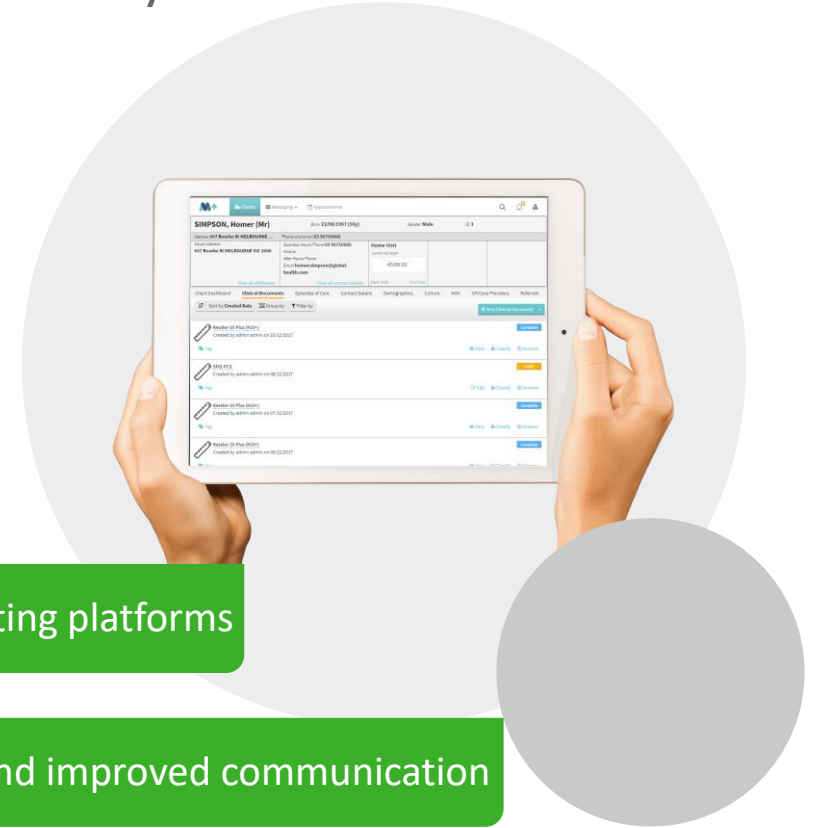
Clients Messaging Appointments

SIMPSON, Homer (Mr)

Born 22/08/1967 (50y)

Gender Male

Address 007 Bourke St MELBOURNE ...

Phone preferred 03 96750600

Home Visit

View all addresses

View all contact details

Client Dashboard

Clinical Documents

Episodes of Care

Contact Details

Demographics

Culture

ROI

GP/Care Providers

Referrals

Sort by Created Date

Group by

Filter by

+ New Clinical Document

Kessler 10 Plus (K10+)

Created by admin admin on 20/12/2017

Complete

Tag

View

Classify

Remove

SDQ PC2

Created by admin admin on 08/12/2017

Draft

Tag

Edit

Classify

Remove

Kessler 10 Plus (K10+)

Created by admin admin on 07/12/2017

Complete

Tag

View

Classify

Remove

Kessler 10 Plus (K10+)

Created by admin admin on 05/12/2017

Complete

ting platforms

nd improved communication